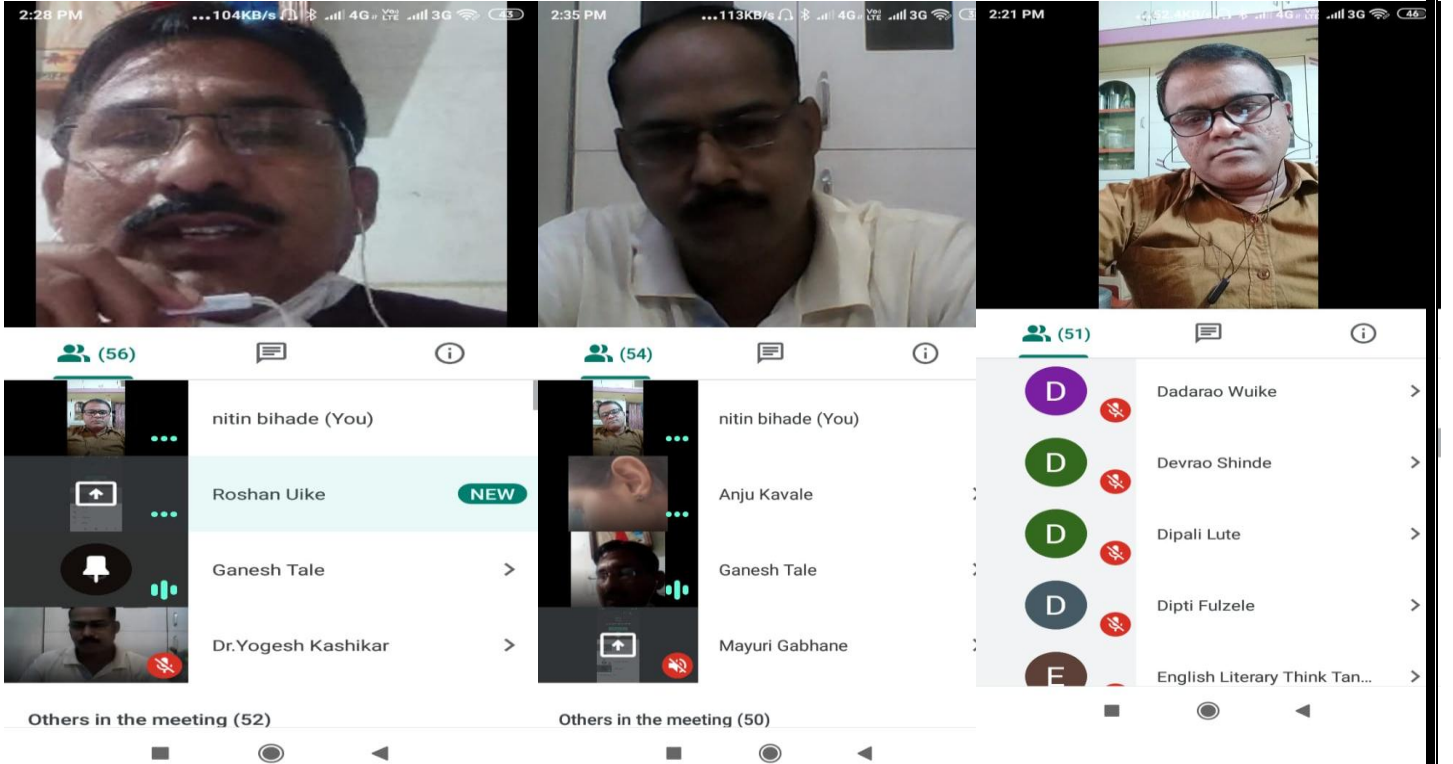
2:28 PM ...104KB/s 4G 3G 43

(56)

nitin bihade (You)

Roshan Uike NEW

Ganesh Tale

Dr.Yogesh Kashikar

Others in the meeting (52)

2:35 PM ...113KB/s 4G 3G

(54)

nitin bihade (You)

Anju Kavale

Ganesh Tale

Mayuri Gabhane

Others in the meeting (50)

2:21 PM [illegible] 4G 3G 46

(51)

D Dadarao Wuike

D Devrao Shinde

D Dipali Lute

D Dipti Fulzele

E English Literary Think Tan...